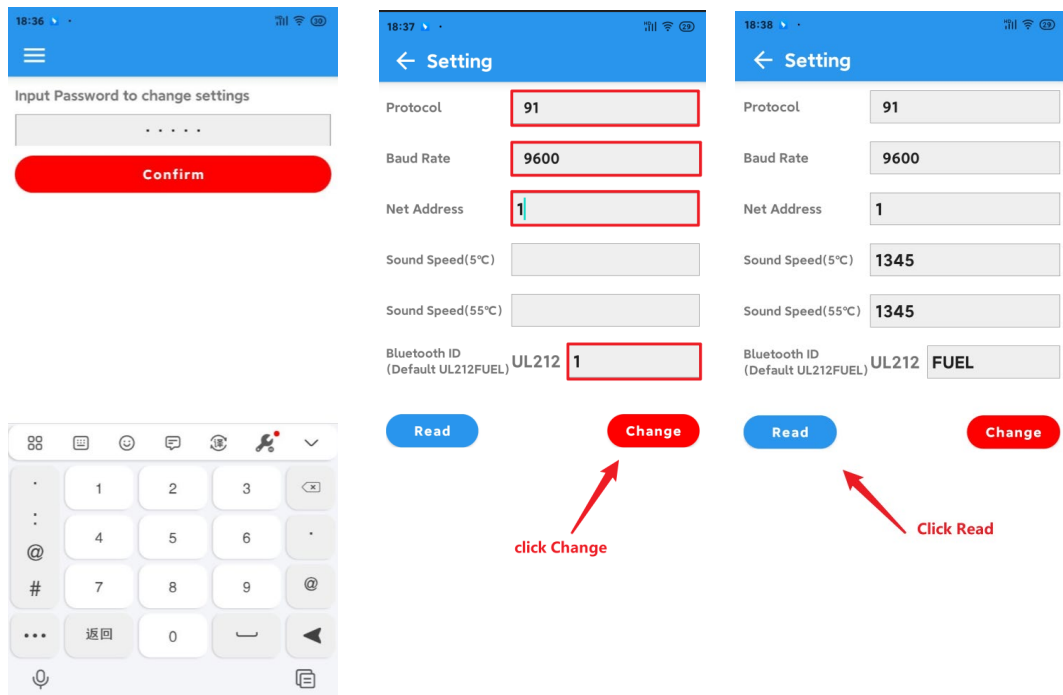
18:36

Input Password to change settings

·····

Confirm

·
:
@
#
···

1 2 3
4 5 6
7 8 9
返回 0

·
@

18:37

Setting

Protocol 91

Baud Rate 9600

Net Address 1

Sound Speed(5℃)

Sound Speed(55℃)

Bluetooth ID (Default UL212FUEL) UL212 1

Read

Change

click Change

18:38

Setting

Protocol 91

Baud Rate 9600

Net Address 1

Sound Speed(5℃) 1345

Sound Speed(55℃) 1345

Bluetooth ID (Default UL212FUEL) UL212 FUEL

Read

Change

Click Read